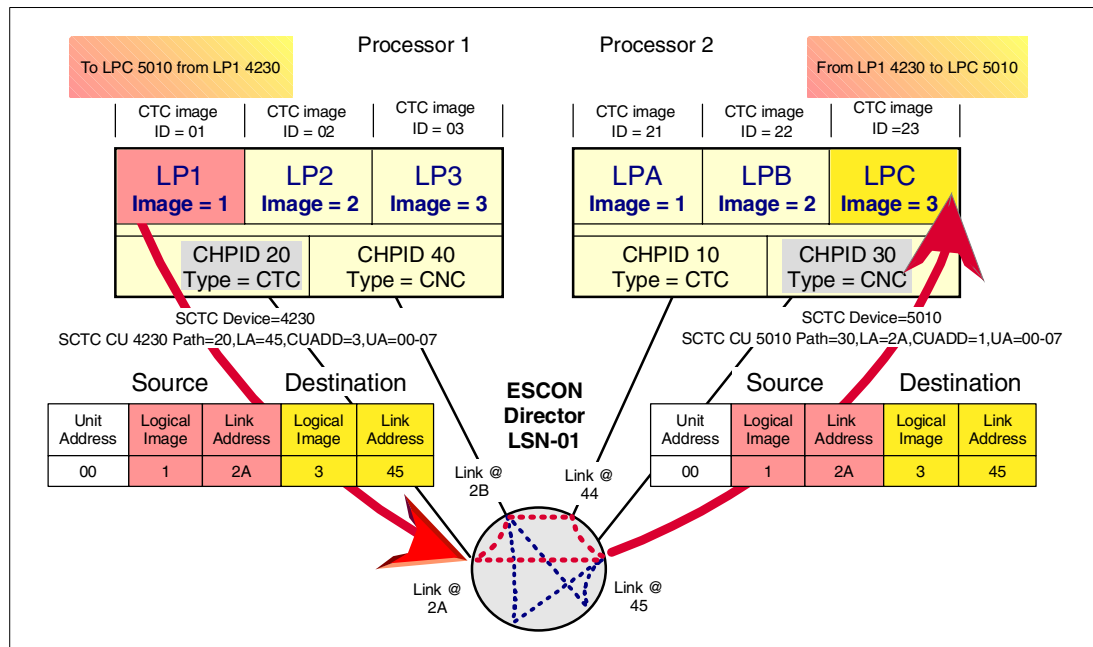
To LPC 5010 from LP1 4230

Processor 1

Processor 2

From LP1 4230 to LPC 5010

CTC image ID = 01

CTC image ID = 02

CTC image ID = 03

CTC image ID = 21

CTC image ID = 22

CTC image ID =23

LP1 Image = 1

LP2 Image = 2

LP3 Image = 3

LPA Image = 1

LPB Image = 2

LPC Image = 3

CHPID 20 Type = CTC

CHPID 40 Type = CNC

CHPID 10 Type = CTC

CHPID 30 Type = CNC

SCTC Device=4230
SCTC CU 4230 Path=20,LA=45,CUADD=3,UA=00-07

SCTC Device=5010
SCTC CU 5010 Path=30,LA=2A,CUADD=1,UA=00-07

Source

Destination

| Unit Address | Logical Image | Link Address | Logical Image | Link Address |
|---|---|---|---|---|
| 00 | 1 | 2A | 3 | 45 |

ESCON Director LSN-01

Source

Destination

| Unit Address | Logical Image | Link Address | Logical Image | Link Address |
|---|---|---|---|---|
| 00 | 1 | 2A | 3 | 45 |

Link @ 2B

Link @ 44

Link @ 2A

Link @ 45